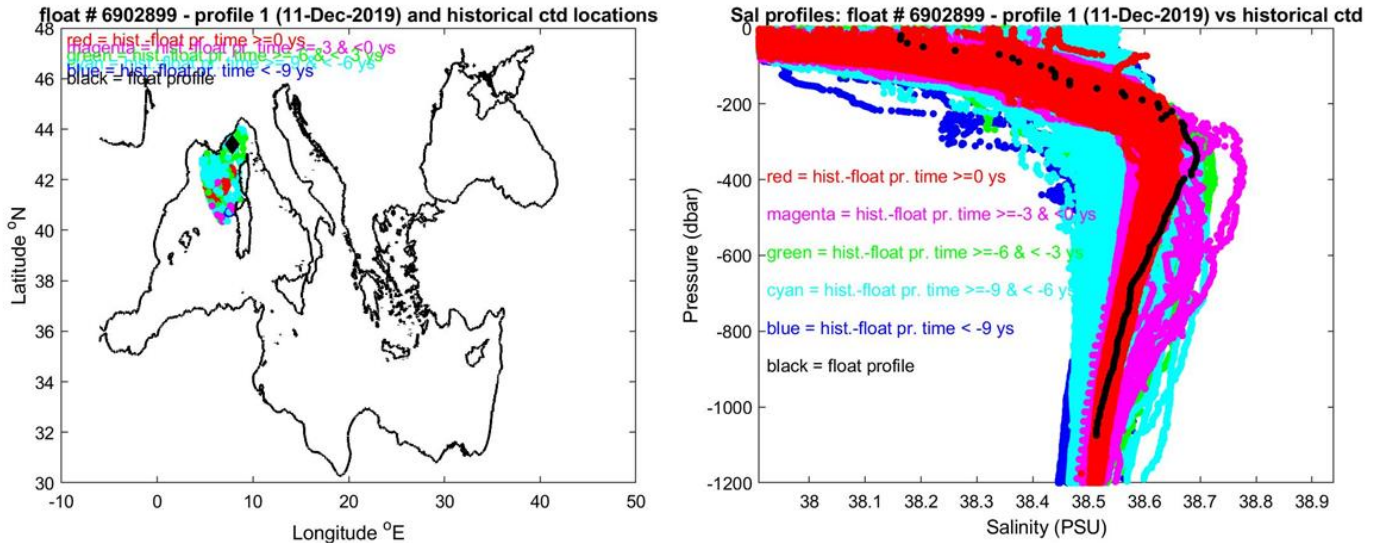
float # 6902899 - profile 1 (11-Dec-2019) and historical ctd locations

red = hist.-float pr. time >=0 ys
magenta = hist.-float pr. time >=-3 & <0 ys
green = hist.-float pr. time >=-6 & <-3 ys
cyan = hist.-float pr. time >=-9 & <-6 ys
blue = hist.-float pr. time < -9 ys
black = float profile

Latitude $^o$N
48
46
44
42
40
38
36
34
32
30
-10 0 10 20 30 40 50
Longitude $^o$E

Sal profiles: float # 6902899 - profile 1 (11-Dec-2019) vs historical ctd

red = hist.-float pr. time >=0 ys
magenta = hist.-float pr. time >=-3 & <0 ys
green = hist.-float pr. time >=-6 & < -3 ys
cyan = hist.-float pr. time >=-9 & < -6 ys
blue = hist.-float pr. time < -9 ys
black = float profile

Pressure (dbar)
0
-200
-400
-600
-800
-1000
-1200
38 38.1 38.2 38.3 38.4 38.5 38.6 38.7 38.8 38.9
Salinity (PSU)